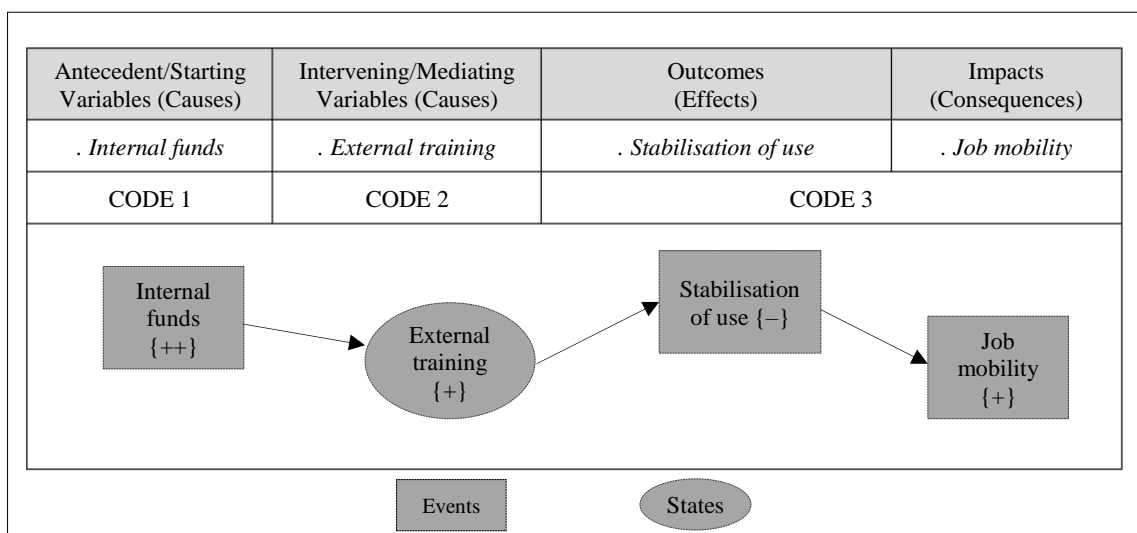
| Antecedent/Starting Variables (Causes) | Intervening/Mediating Variables (Causes) | Outcomes (Effects) | Impacts (Consequences) |
|---|---|---|---|
| . *Internal funds* | . *External training* | . *Stabilisation of use* | . *Job mobility* |
| CODE 1 | CODE 2 | CODE 3 | |

Internal funds {++}

External training {+}

Stabilisation of use {–}

Job mobility {+}

Events

States